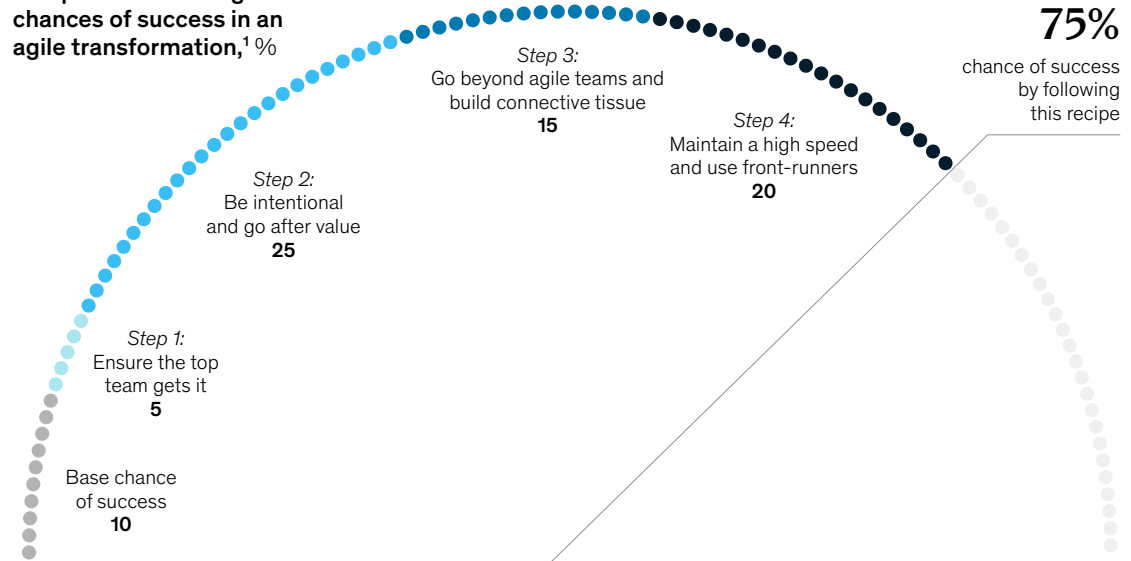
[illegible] chances of success in an agile transformation,$^1$ %

75%

chance of success by following this recipe

Step 3:
Go beyond agile teams and build connective tissue
15

Step 4:
Maintain a high speed and use front-runners
20

Step 2:
Be intentional and go after value
25

Step 1:
Ensure the top team gets it
5

Base chance of success
10